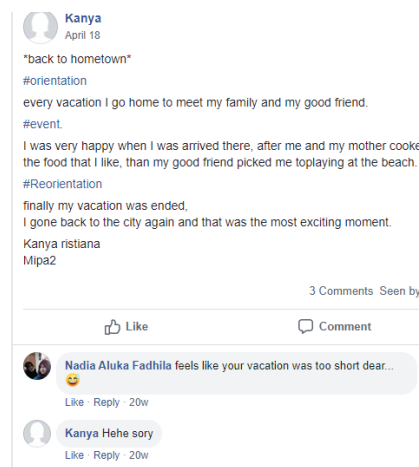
Kanya
April 18

*back to hometown*

#orientation

every vacation I go home to meet my family and my good friend.

#event.

I was very happy when I was arrived there, after me and my mother cooke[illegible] the food that I like, than my good friend picked me toplaying at the beach.

#Reorientation

finally my vacation was ended,
I gone back to the city again and that was the most exciting moment.

Kanya ristiana
Mipa2

3 Comments Seen by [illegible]

Like

Comment

Nadia Aluka Fadhila feels like your vacation was too short dear...
😅

Like · Reply · 20w

Kanya Hehe sory

Like · Reply · 20w